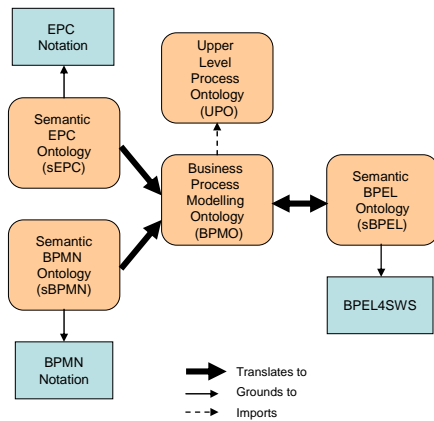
EPC Notation

Semantic EPC Ontology (sEPC)

Semantic BPMN Ontology (sBPMN)

BPMN Notation

Upper Level Process Ontology (UPO)

Business Process Modelling Ontology (BPMO)

Semantic BPEL Ontology (sBPEL)

BPEL4SWS

Translates to
Grounds to
Imports